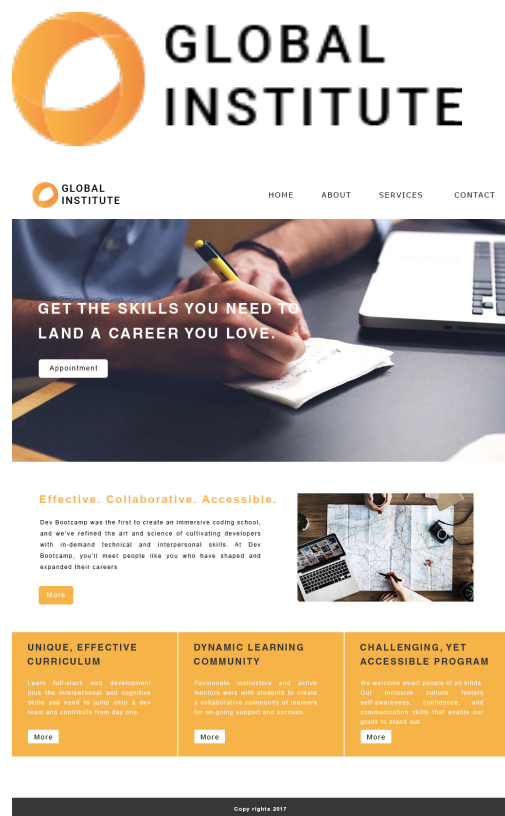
GLOBAL INSTITUTE

GLOBAL INSTITUTE

HOME ABOUT SERVICES CONTACT

GET THE SKILLS YOU NEED TO LAND A CAREER YOU LOVE.

Appointment

Effective. Collaborative. Accessible.

Dev Bootcamp was the first to create an immersive coding school, and we've refined the art and science of cultivating developers with in-demand technical and interpersonal skills. At Dev Bootcamp, you'll meet people like you who have shaped and expanded their careers

More

UNIQUE, EFFECTIVE CURRICULUM

Learn full-stack web development plus the interpersonal and cognitive skills you need to jump onto a dev team and contribute from day one.

More

DYNAMIC LEARNING COMMUNITY

Passionate instructors and active mentors work with students to create a collaborative community of learners for on-going support and success.

More

CHALLENGING, YET ACCESSIBLE PROGRAM

We welcome smart people of all kinds. Our inclusive culture fosters self-awareness, confidence, and communication skills that enable our grads to stand out.

More

Copy rights 2017